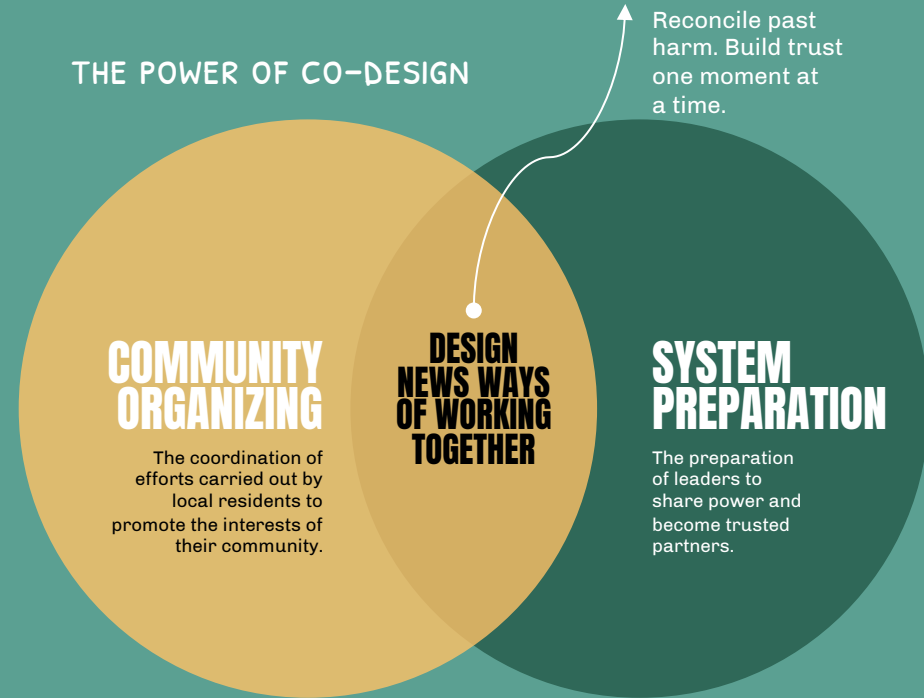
Reconcile past harm. Build trust one moment at a time.

THE POWER OF CO-DESIGN

COMMUNITY ORGANIZING

The coordination of efforts carried out by local residents to promote the interests of their community.

DESIGN NEWS WAYS OF WORKING TOGETHER

SYSTEM PREPARATION

The preparation of leaders to share power and become trusted partners.